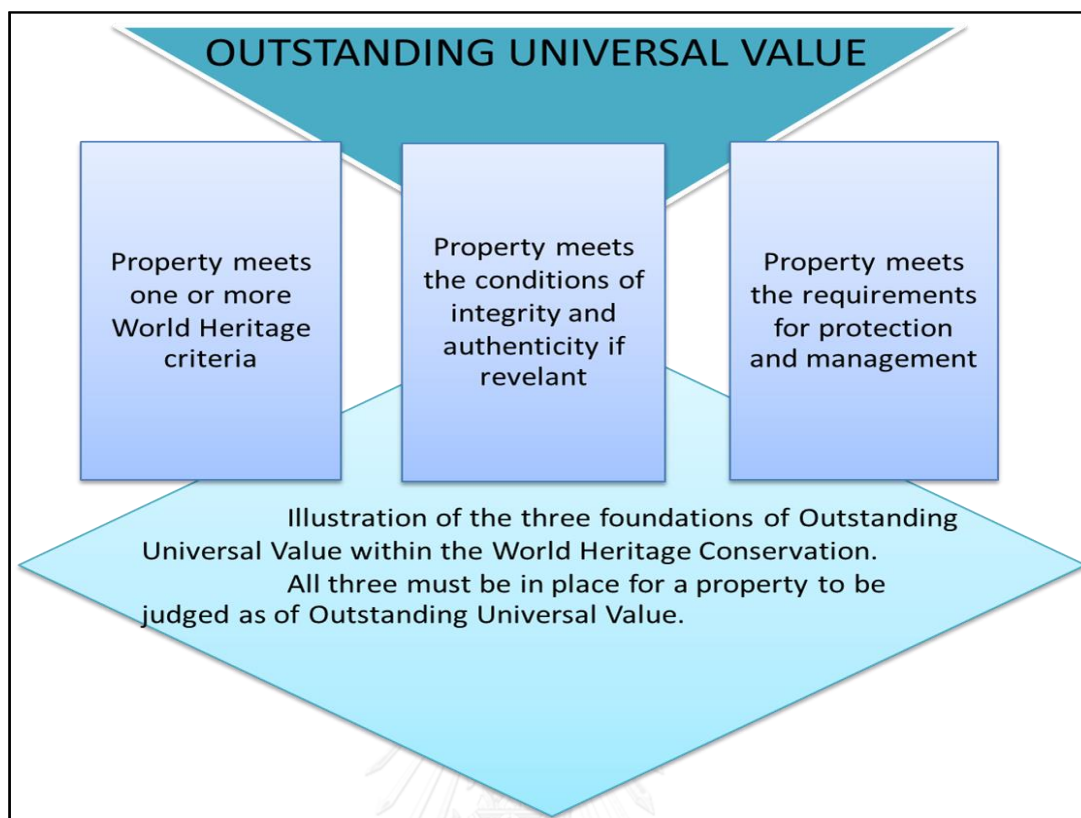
OUTSTANDING UNIVERSAL VALUE

Property meets one or more World Heritage criteria

Property meets the conditions of integrity and authenticity if revelant

Property meets the requirements for protection and management

Illustration of the three foundations of Outstanding Universal Value within the World Heritage Conservation.

All three must be in place for a property to be judged as of Outstanding Universal Value.